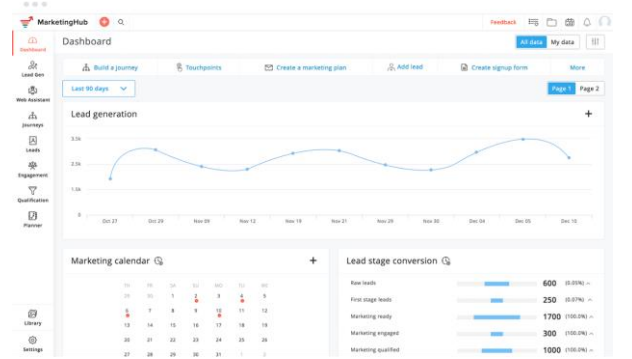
MarketingHub

Feedback

Dashboard

Lead Gen

Web Assistant

Journeys

Leads

Engagement

Qualification

Planner

Library

Settings

Dashboard

All data | My data

Build a journey | Touchpoints | Create a marketing plan | Add lead | Create signup form | More

Last 90 days

Page 1 | Page 2

Lead generation

3.5k
2.5k
1.5k
0

Oct 27 | Oct 29 | Nov 09 | Nov 12 | Nov 15 | Nov 21 | Nov 25 | Nov 30 | Dec 04 | Dec 05 | Dec 10

Marketing calendar

MO | TU | WE | TH | FR | SA | SU
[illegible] | 29 | 30 | 1 | 2 | 3 | 4
5 | 6 | 7 | 8 | 9 | 10 | 11
12 | 13 | 14 | 15 | 16 | 17 | 18
26 | 27 | 28 | 29 | 30 | 1 | 2

Lead stage conversion

| | | |
|---|---|---|
| Raw leads | 600 | (0.03%) |
| First stage leads | 250 | (0.67%) |
| Marketing ready | 1700 | (100.0%) |
| Marketing engaged | 300 | (100.0%) |
| Marketing qualified | 1000 | (100.0%) |